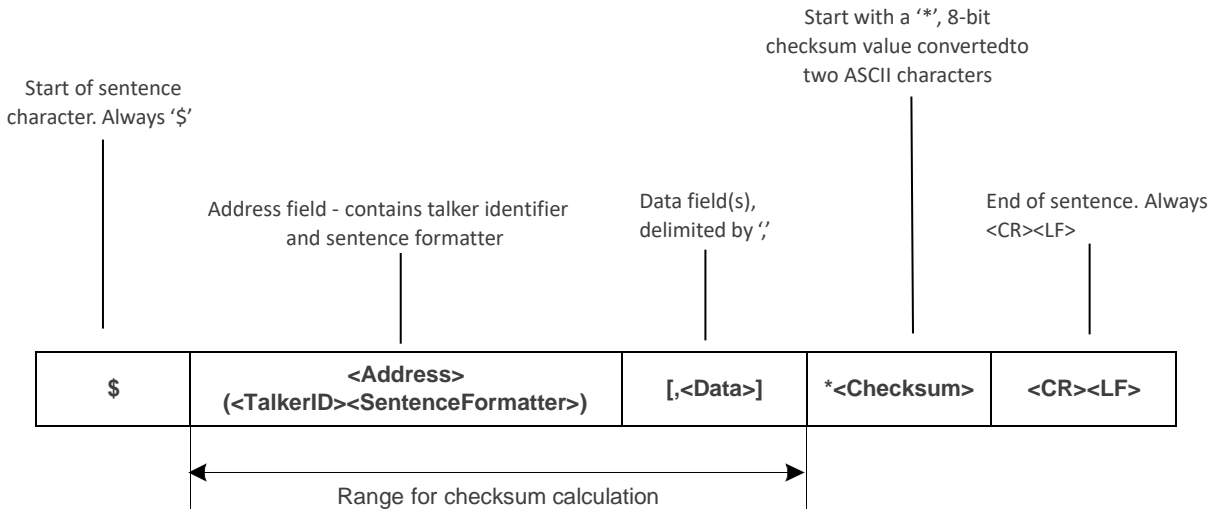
Start with a '*', 8-bit checksum value convertedto two ASCII characters

Start of sentence character. Always '$'

Address field - contains talker identifier and sentence formatter

Data field(s), delimited by ','

End of sentence. Always <CR><LF>

| $ | <Address> (<TalkerID><SentenceFormatter>) | [,<Data>] | *<Checksum> | <CR><LF> |
|---|---|---|---|---|

Range for checksum calculation